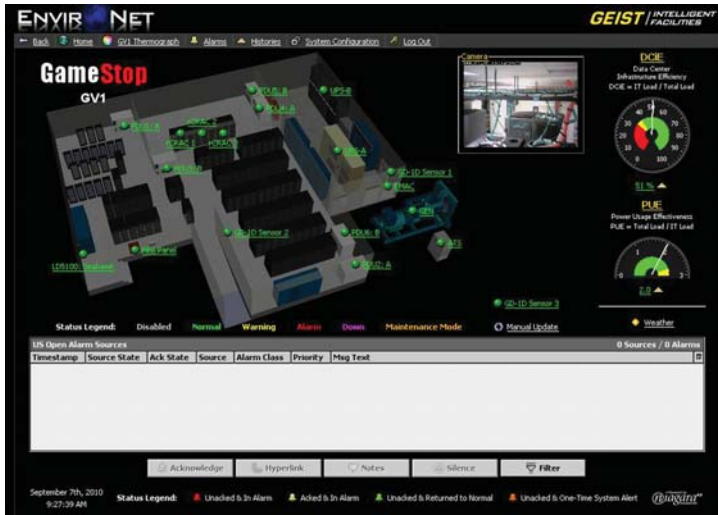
ENVIR NET

GEIST | INTELLIGENT FACILITIES

Back Home GV1 Thermograph Alarms Histories System Configuration Log Out

GameStop
GV1

Camera

DCiE
Data Center Infrastructure Efficiency
DCiE = IT Load / Total Load

51 %

PUE
Power Usage Effectiveness
PUE = Total Load / IT Load

2.0

PDU1: B
PDU1: A
UPS-B
UPS-A
PDU3: A
CRAC-2
CRAC-1
HCRAC
GD-1D Sensor 1
HVAC
GEN
GD-1D Sensor 2
PDU6: B
ATS
PDU2: A
LD5100: Sealbase
PDU Panel
GD-1D Sensor 3

Status Legend: Disabled Normal Warning Alarm Down Maintenance Mode Manual Update

Weather

US Open Alarm Sources
0 Sources / 0 Alarms

| Timestamp | Source State | Ack State | Source | Alarm Class | Priority | Msg Text |
|---|---|---|---|---|---|---|

Acknowledge Hyperlink Notes Silence Filter

September 7th, 2010
9:27:39 AM

Status Legend: Unacked & In Alarm Acked & In Alarm Unacked & Returned to Normal Unacked & One-Time System Alert

niagara